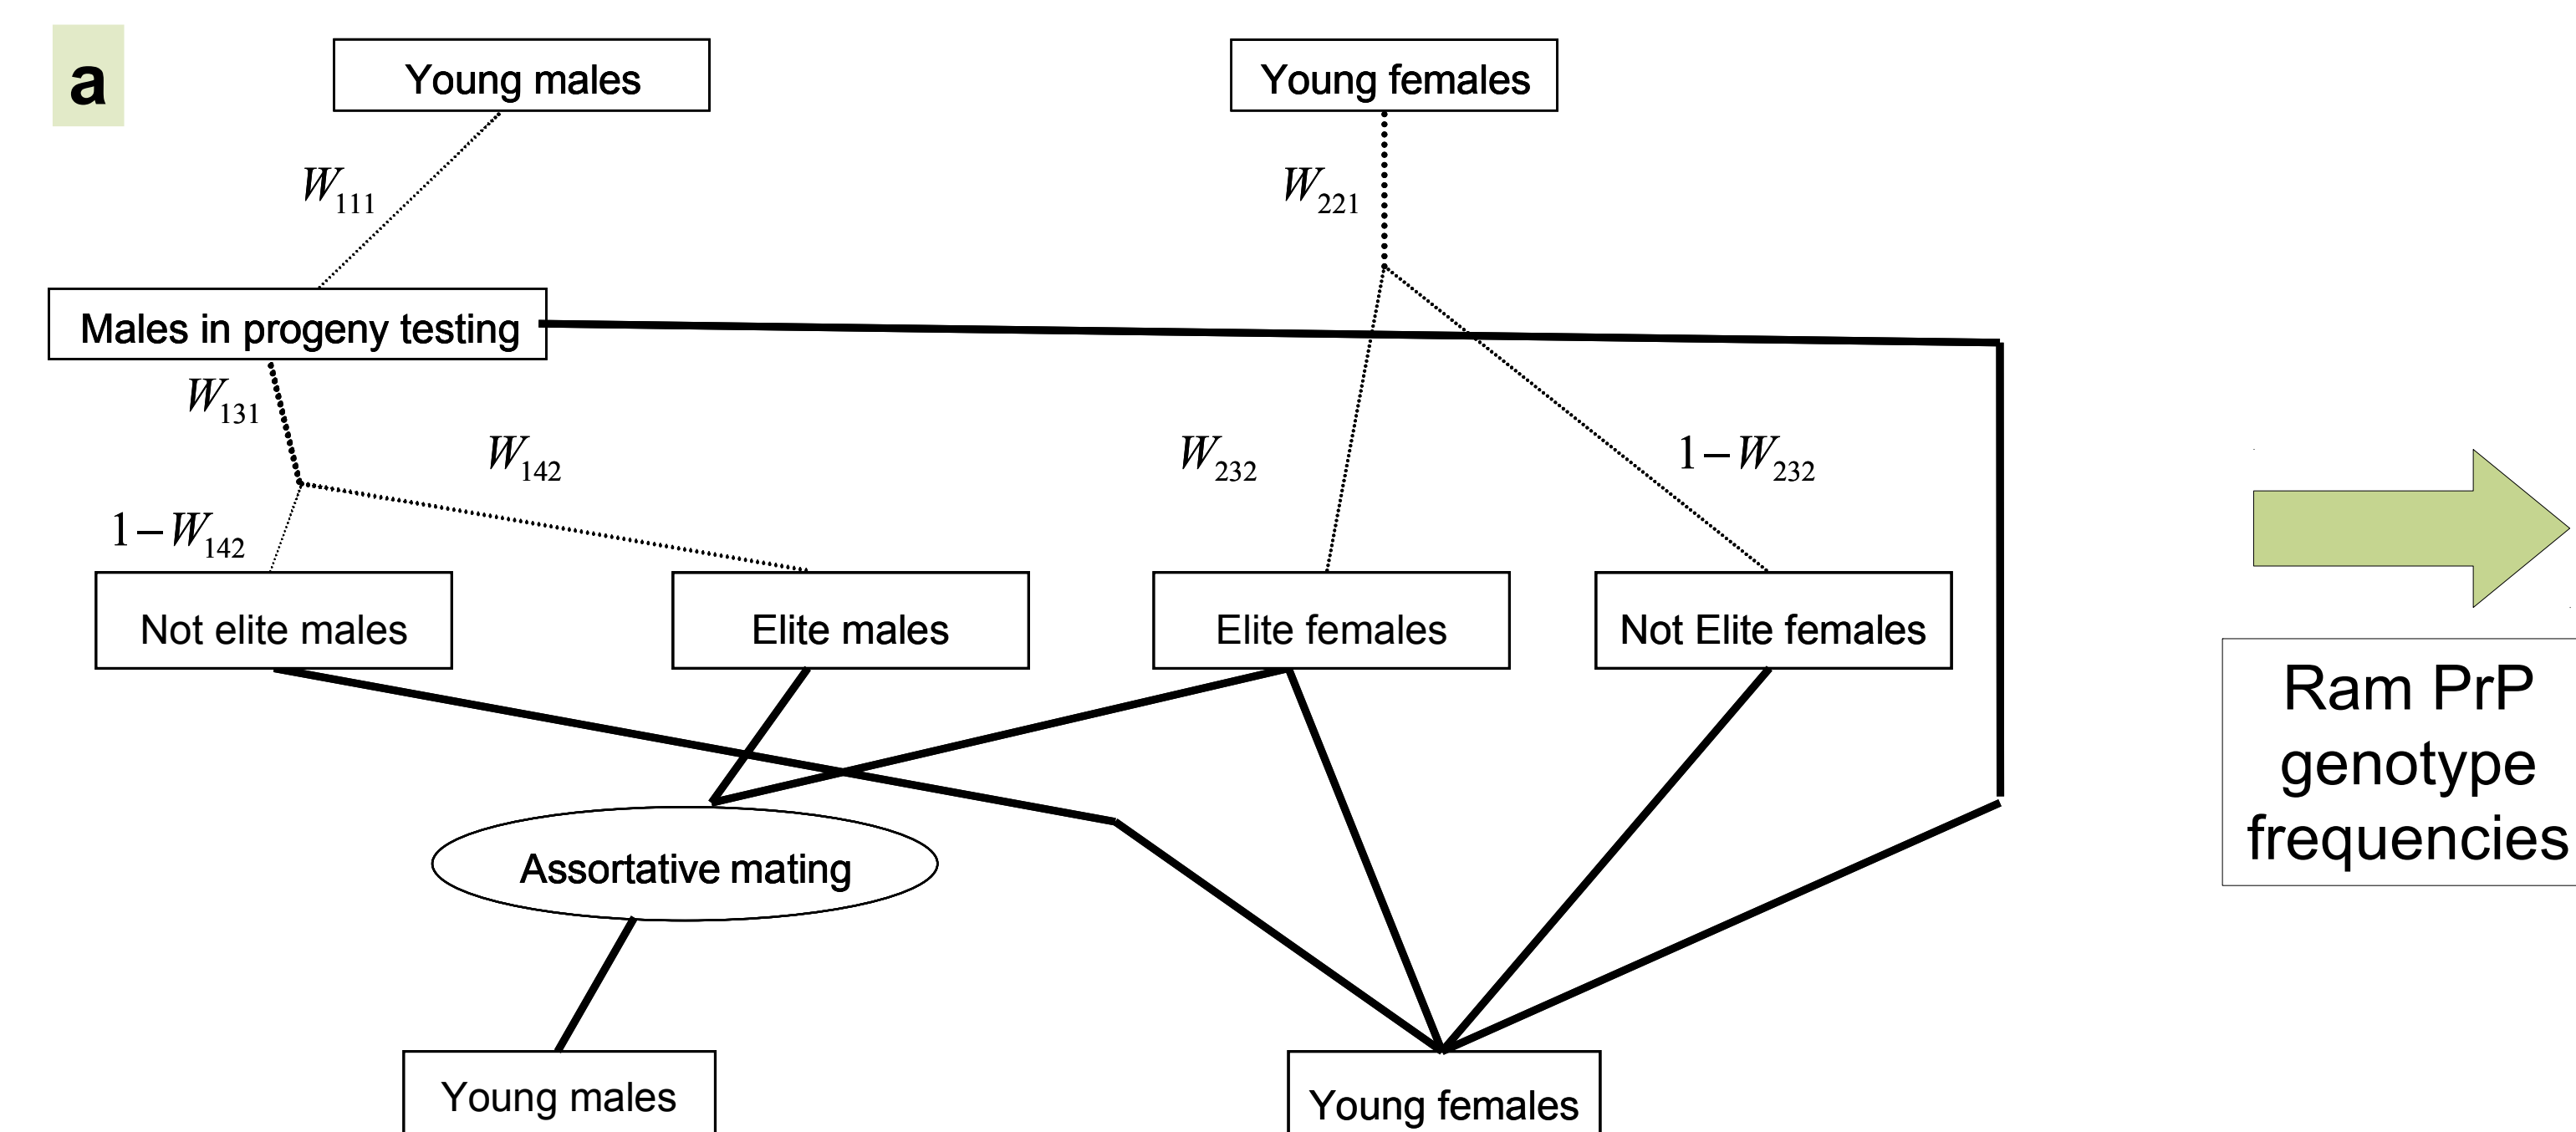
a

Young males

Young females

$W_{111}$

$W_{221}$

Males in progeny testing

$W_{131}$

$W_{142}$

$W_{232}$

$1-W_{232}$

$1-W_{142}$

Not elite males

Elite males

Elite females

Not Elite females

Ram PrP genotype frequencies

Assortative mating

Young males

Young females